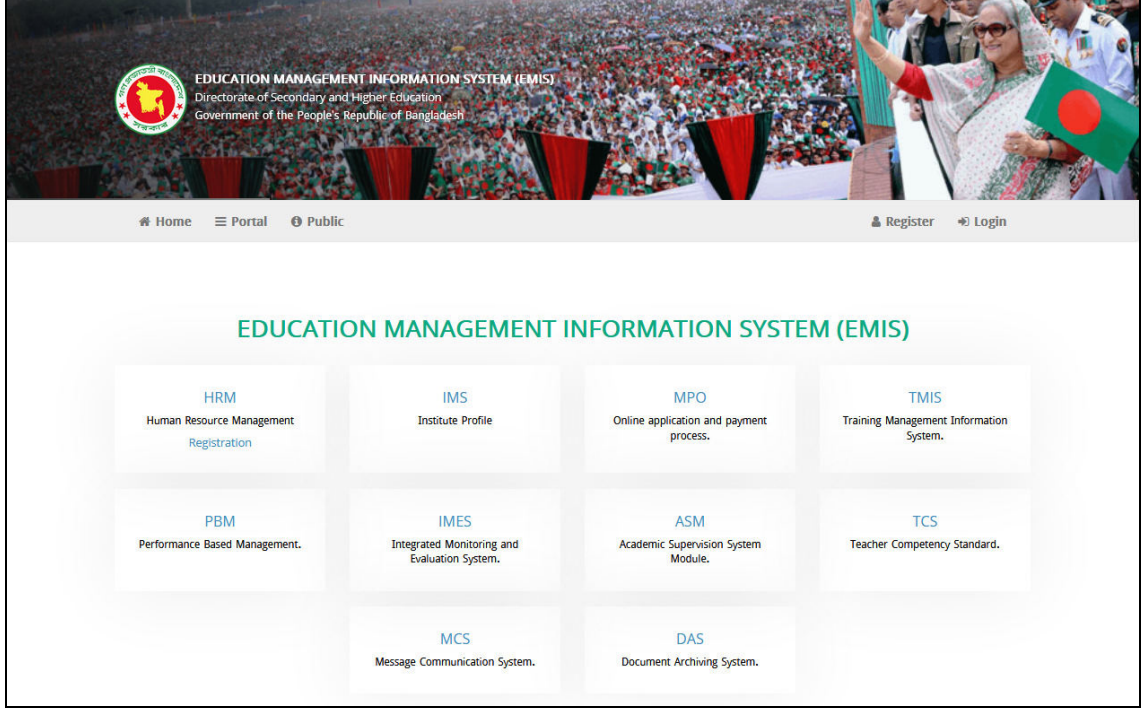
EDUCATION MANAGEMENT INFORMATION SYSTEM (EMIS)
Directorate of Secondary and Higher Education
Government of the People's Republic of Bangladesh

Home Portal Public Register Login

EDUCATION MANAGEMENT INFORMATION SYSTEM (EMIS)

HRM
Human Resource Management
Registration

IMS
Institute Profile

MPO
Online application and payment process.

TMIS
Training Management Information System.

PBM
Performance Based Management.

IMES
Integrated Monitoring and Evaluation System.

ASM
Academic Supervision System Module.

TCS
Teacher Competency Standard.

MCS
Message Communication System.

DAS
Document Archiving System.